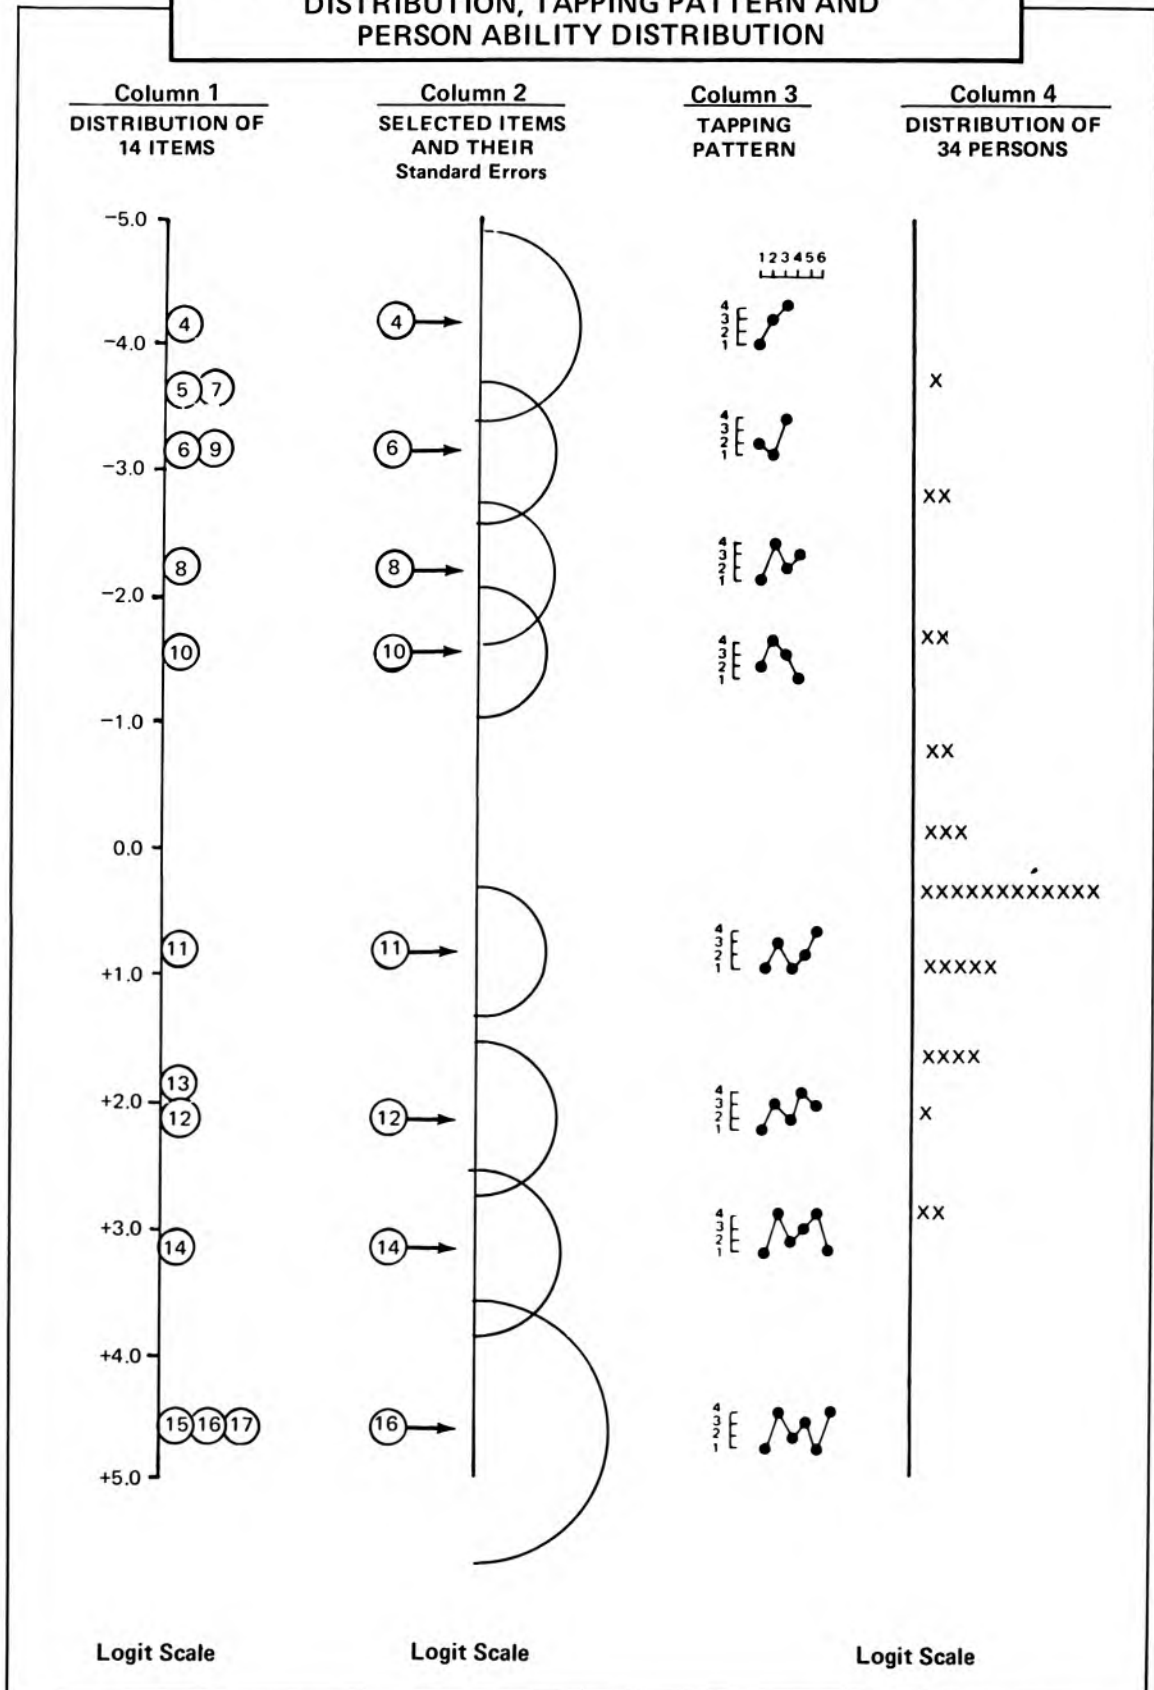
DISTRIBUTION, TAPPING PATTERN AND PERSON ABILITY DISTRIBUTION

Column 1
DISTRIBUTION OF 14 ITEMS

Column 2
SELECTED ITEMS AND THEIR Standard Errors

Column 3
TAPPING PATTERN

Column 4
DISTRIBUTION OF 34 PERSONS

−5.0
4
−4.0
5 7
6 9
−3.0
8
−2.0
10
−1.0
0.0
11
+1.0
13
+2.0
12
+3.0
14
+4.0
15 16 17
+5.0

4
6
8
10
11
12
14
16

1 2 3 4 5 6
4 3 2 1
4 3 2 1
4 3 2 1
4 3 2 1
4 3 2 1
4 3 2 1
4 3 2 1
4 3 2 1

X
XX
XX
XX
XXX
XXXXXXXXXXXX
XXXXX
XXXX
X
XX

Logit Scale

Logit Scale

Logit Scale